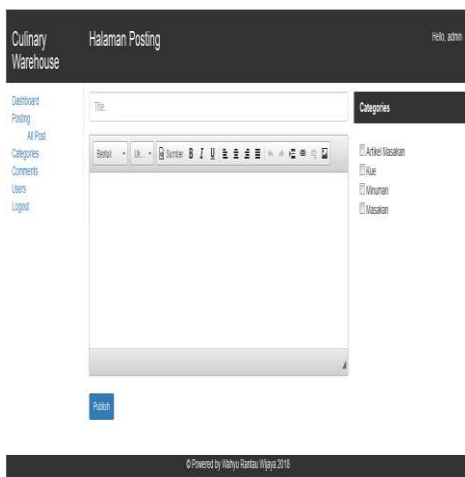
Culinary Warehouse

Halaman Posting

Hello, admin

Dashboard
Posting
All Post
Categories
Comments
Users
Logout

Title..

Bentuk Uk... Sumber B I U

Categories

Artikel Masakan
Kue
Minuman
Masakan

Publish

© Powered by Wahyu Rantau Wijaya 2018